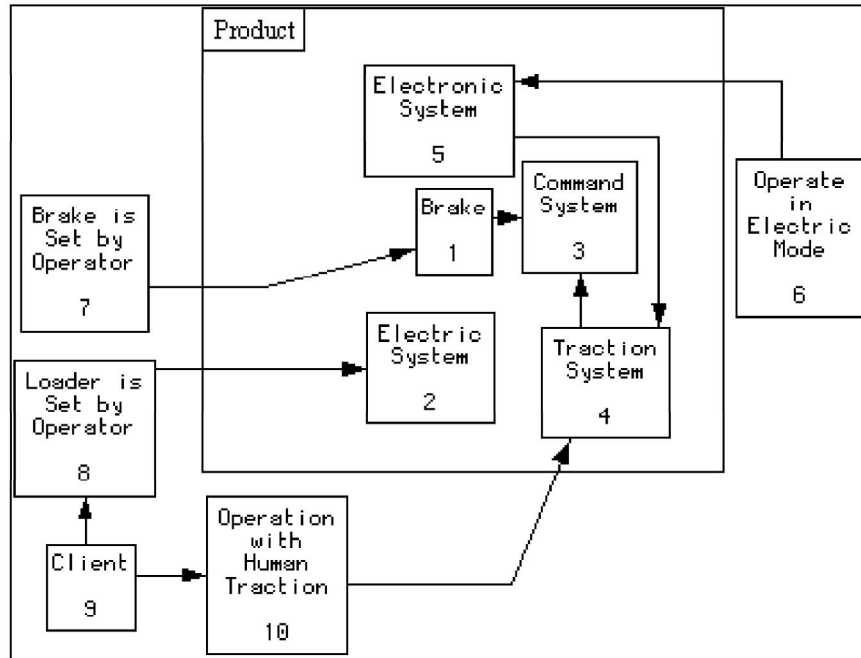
Product

Electronic System
5

Brake is Set by Operator
7

Brake
1

Command System
3

Operate in Electric Mode
6

Electric System
2

Traction System
4

Loader is Set by Operator
8

Client
9

Operation with Human Traction
10